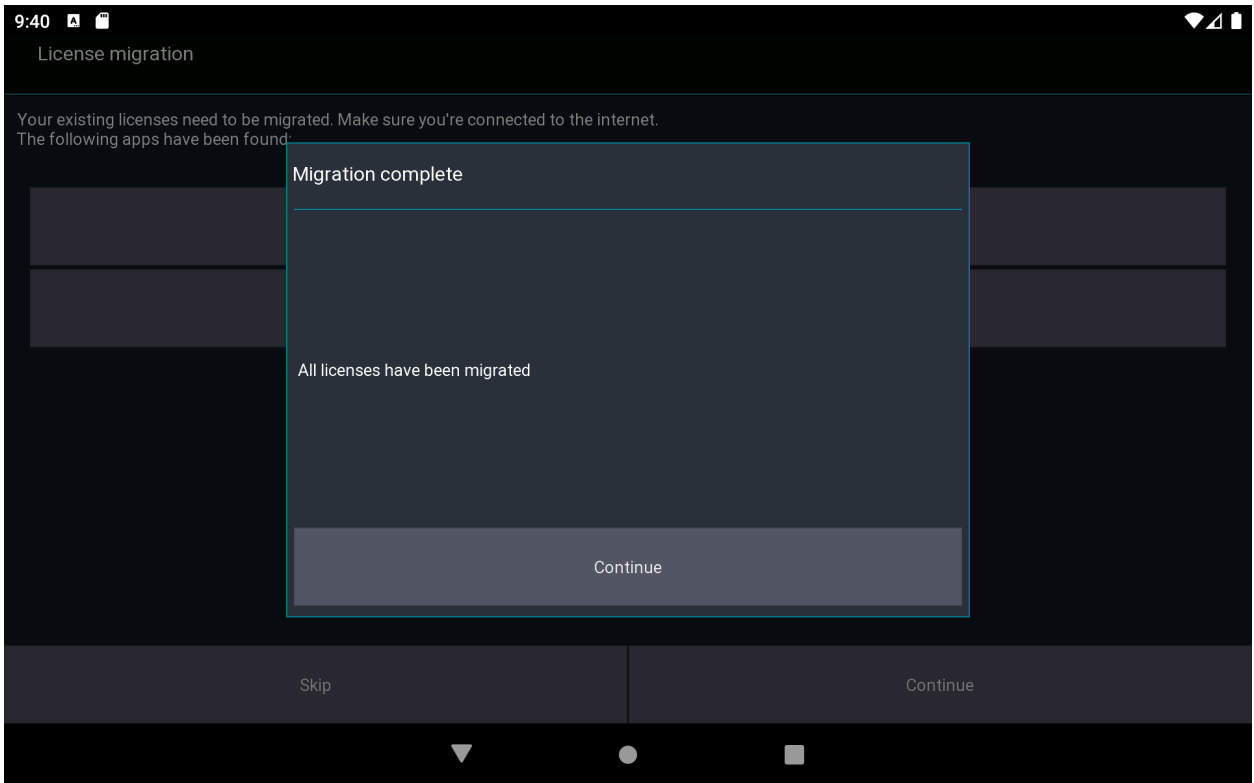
9:40

License migration

Your existing licenses need to be migrated. Make sure you're connected to the internet.
The following apps have been found:

Migration complete

All licenses have been migrated

Continue

Skip

Continue